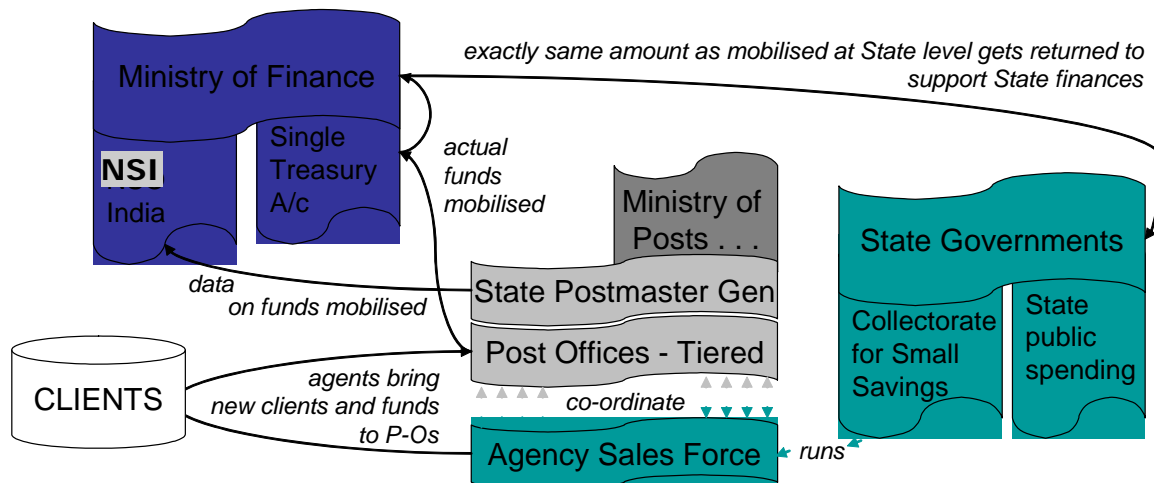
Ministry of Finance

exactly same amount as mobilised at State level gets returned to support State finances

NSI
India

Single Treasury A/c

actual funds mobilised

Ministry of Posts . . .

State Governments

data on funds mobilised

State Postmaster Gen

Post Offices - Tiered

Collectorate for Small Savings

State public spending

CLIENTS

agents bring new clients and funds to P-Os

co-ordinate

Agency Sales Force

runs